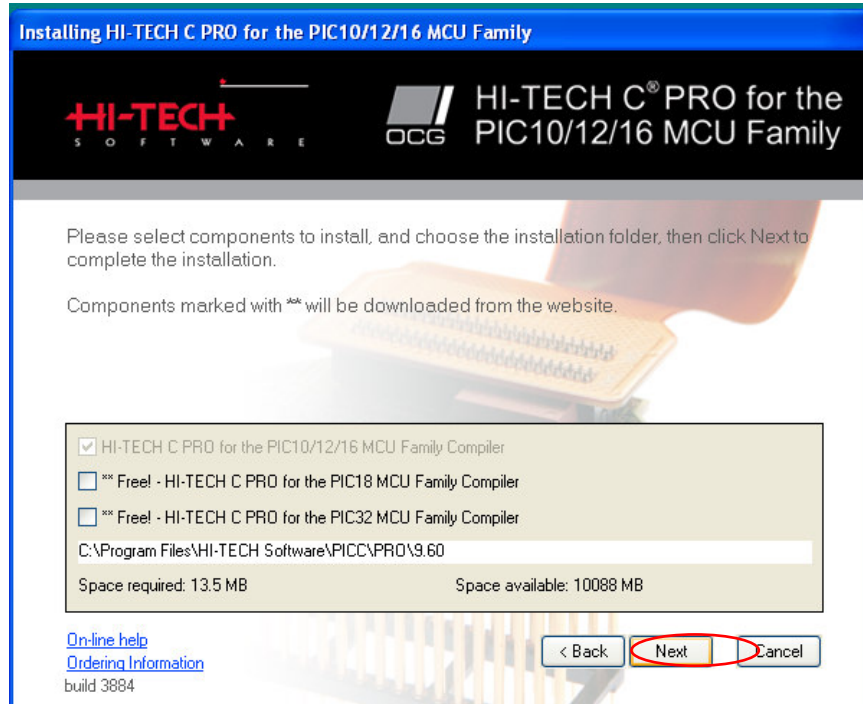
Installing HI-TECH C PRO for the PIC10/12/16 MCU Family

HI-TECH SOFTWARE

OCG HI-TECH C® PRO for the PIC10/12/16 MCU Family

Please select components to install, and choose the installation folder, then click Next to complete the installation.

Components marked with ** will be downloaded from the website.

HI-TECH C PRO for the PIC10/12/16 MCU Family Compiler

** Free! - HI-TECH C PRO for the PIC18 MCU Family Compiler

** Free! - HI-TECH C PRO for the PIC32 MCU Family Compiler

C:\Program Files\HI-TECH Software\PICC\PRO\9.60

Space required: 13.5 MB

Space available: 10088 MB

On-line help
Ordering Information
build 3884

< Back

Next

Cancel